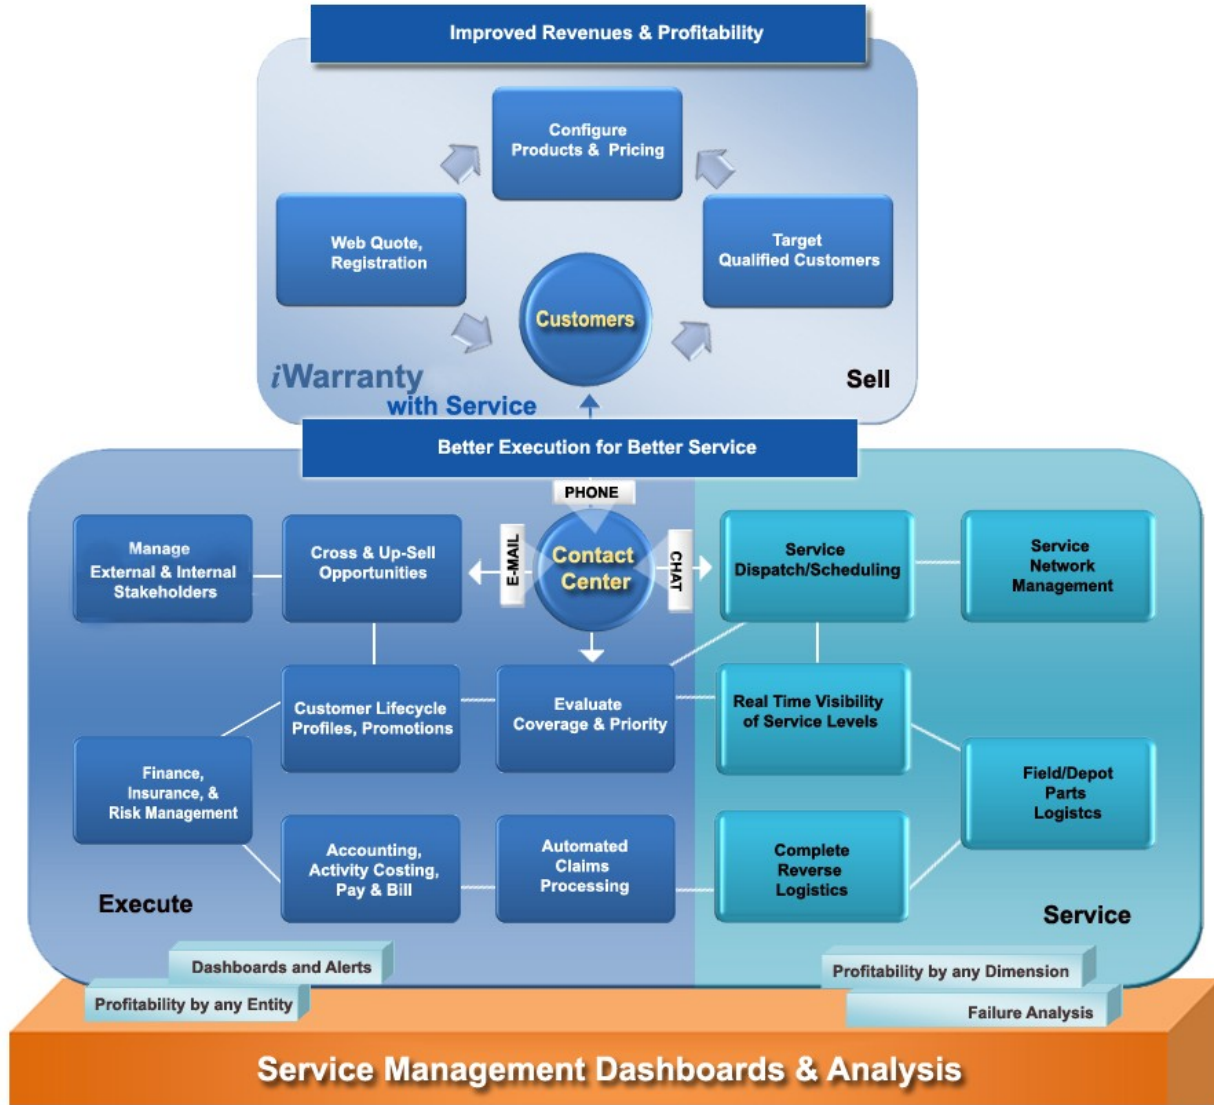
Improved Revenues & Profitability

Configure Products & Pricing

Web Quote, Registration

Target Qualified Customers

Customers

iWarranty with Service

Sell

Better Execution for Better Service

PHONE

E-MAIL

CHAT

Contact Center

Manage External & Internal Stakeholders

Cross & Up-Sell Opportunities

Service Dispatch/Scheduling

Service Network Management

Customer Lifecycle Profiles, Promotions

Evaluate Coverage & Priority

Real Time Visibility of Service Levels

Finance, Insurance, & Risk Management

Field/Depot Parts Logistcs

Accounting, Activity Costing, Pay & Bill

Automated Claims Processing

Complete Reverse Logistics

Execute

Service

Dashboards and Alerts

Profitability by any Entity

Profitability by any Dimension

Failure Analysis

Service Management Dashboards & Analysis